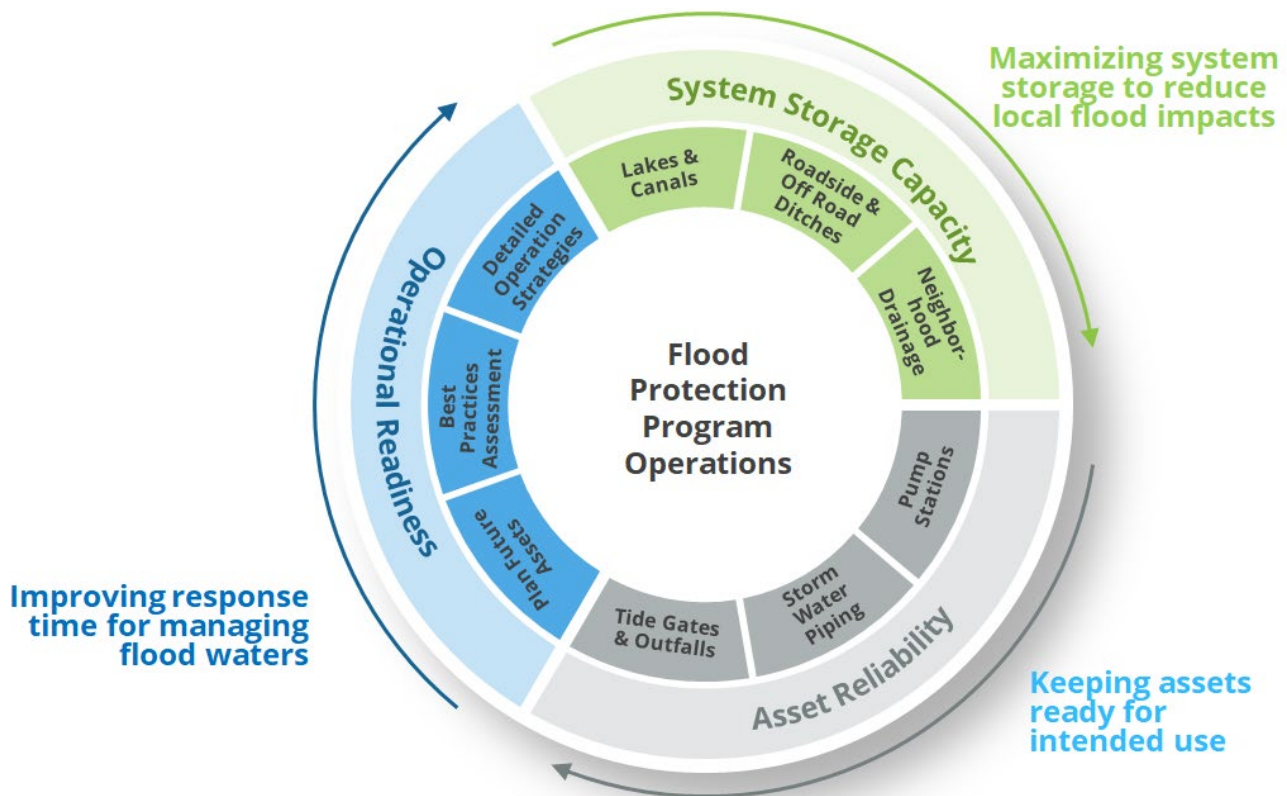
Maximizing system storage to reduce local flood impacts

System Storage Capacity

Lakes & Canals

Roadside & Off Road Ditches

Neighbor-hood Drainage

Operational Readiness

Detailed Operation Strategies

Best Practices Assessment

Plan Future Assets

Flood Protection Program Operations

Pump Stations

Storm Water Piping

Tide Gates & Outfalls

Asset Reliability

Improving response time for managing flood waters

Keeping assets ready for intended use